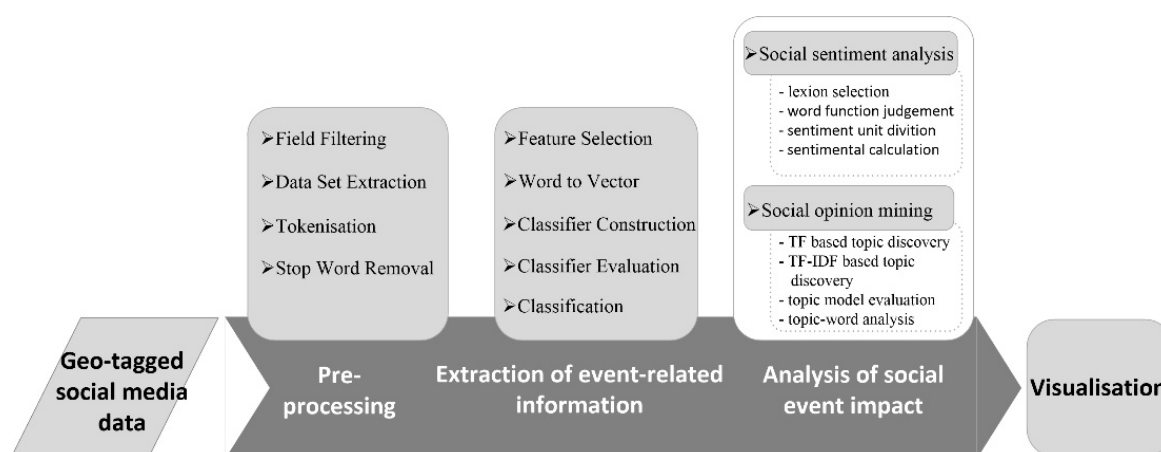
➢Field Filtering

➢Data Set Extraction

➢Tokenisation

➢Stop Word Removal

➢Feature Selection

➢Word to Vector

➢Classifier Construction

➢Classifier Evaluation

➢Classification

➢Social sentiment analysis

- lexion selection
- word function judgement
- sentiment unit divition
- sentimental calculation

➢Social opinion mining

- TF based topic discovery
- TF-IDF based topic discovery
- topic model evaluation
- topic-word analysis

Geo-tagged social media data

Pre-processing

Extraction of event-related information

Analysis of social event impact

Visualisation